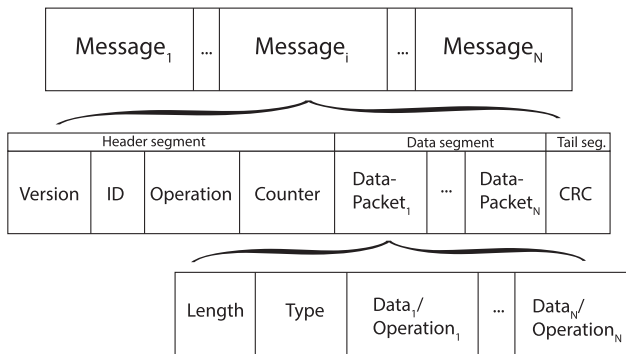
| Message$_1$ | ... | Message$_i$ | ... | Message$_N$ |
|---|---|---|---|---|

| Header segment | | | | Data segment | | | Tail seg. |
|---|---|---|---|---|---|---|---|
| Version | ID | Operation | Counter | Data-Packet$_1$ | ... | Data-Packet$_N$ | CRC |

| Length | Type | Data$_1$/ Operation$_1$ | ... | Data$_N$/ Operation$_N$ |
|---|---|---|---|---|